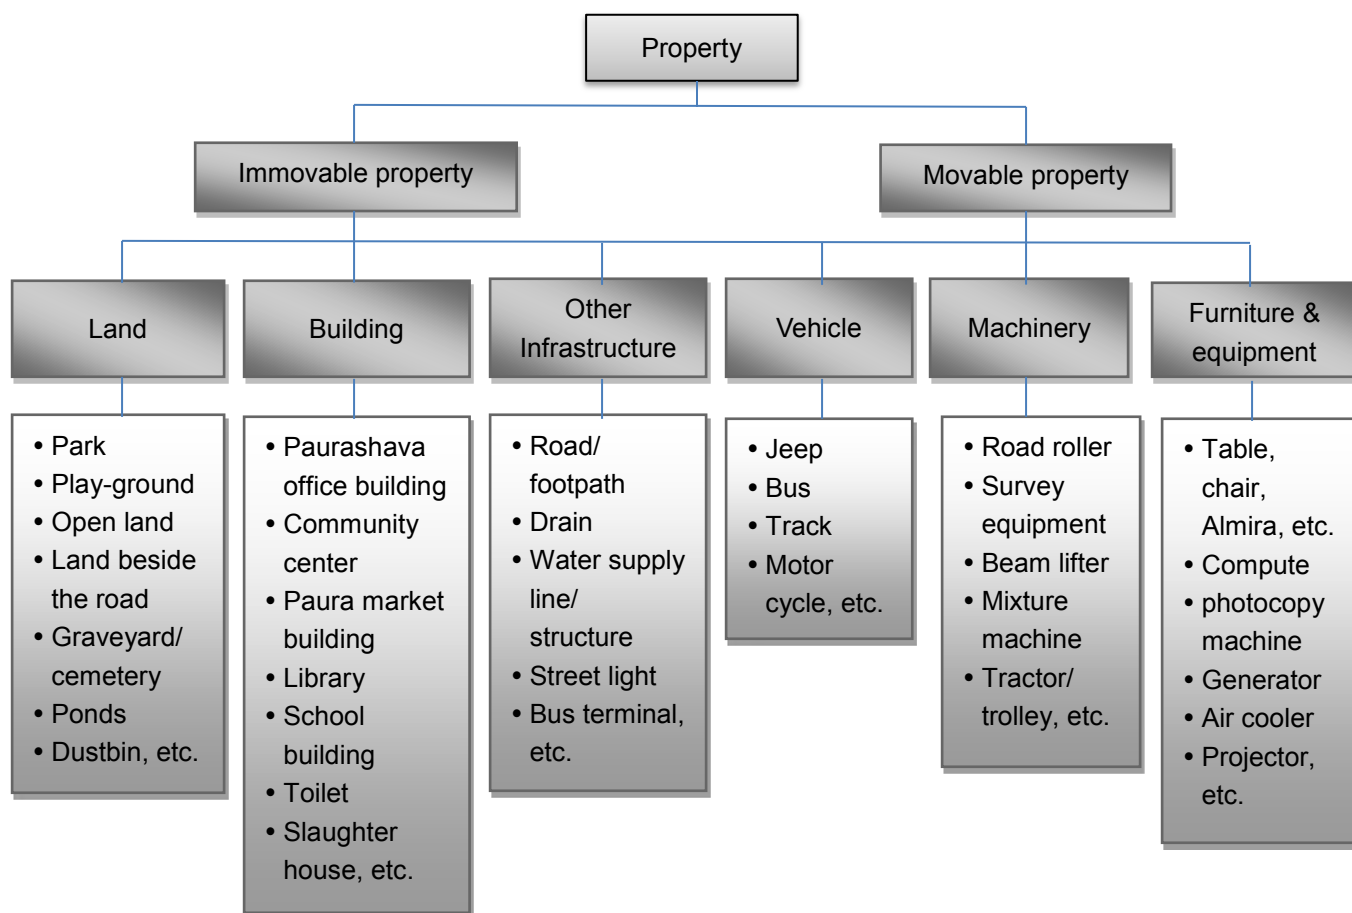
Property

Immovable property

Movable property

Land

• Park
• Play-ground
• Open land
• Land beside the road
• Graveyard/ cemetery
• Ponds
• Dustbin, etc.

Building

• Paurashava office building
• Community center
• Paura market building
• Library
• School building
• Toilet
• Slaughter house, etc.

Other Infrastructure

• Road/ footpath
• Drain
• Water supply line/ structure
• Street light
• Bus terminal, etc.

Vehicle

• Jeep
• Bus
• Track
• Motor cycle, etc.

Machinery

• Road roller
• Survey equipment
• Beam lifter
• Mixture machine
• Tractor/ trolley, etc.

Furniture & equipment

• Table, chair, Almira, etc.
• Compute
• photocopy machine
• Generator
• Air cooler
• Projector, etc.